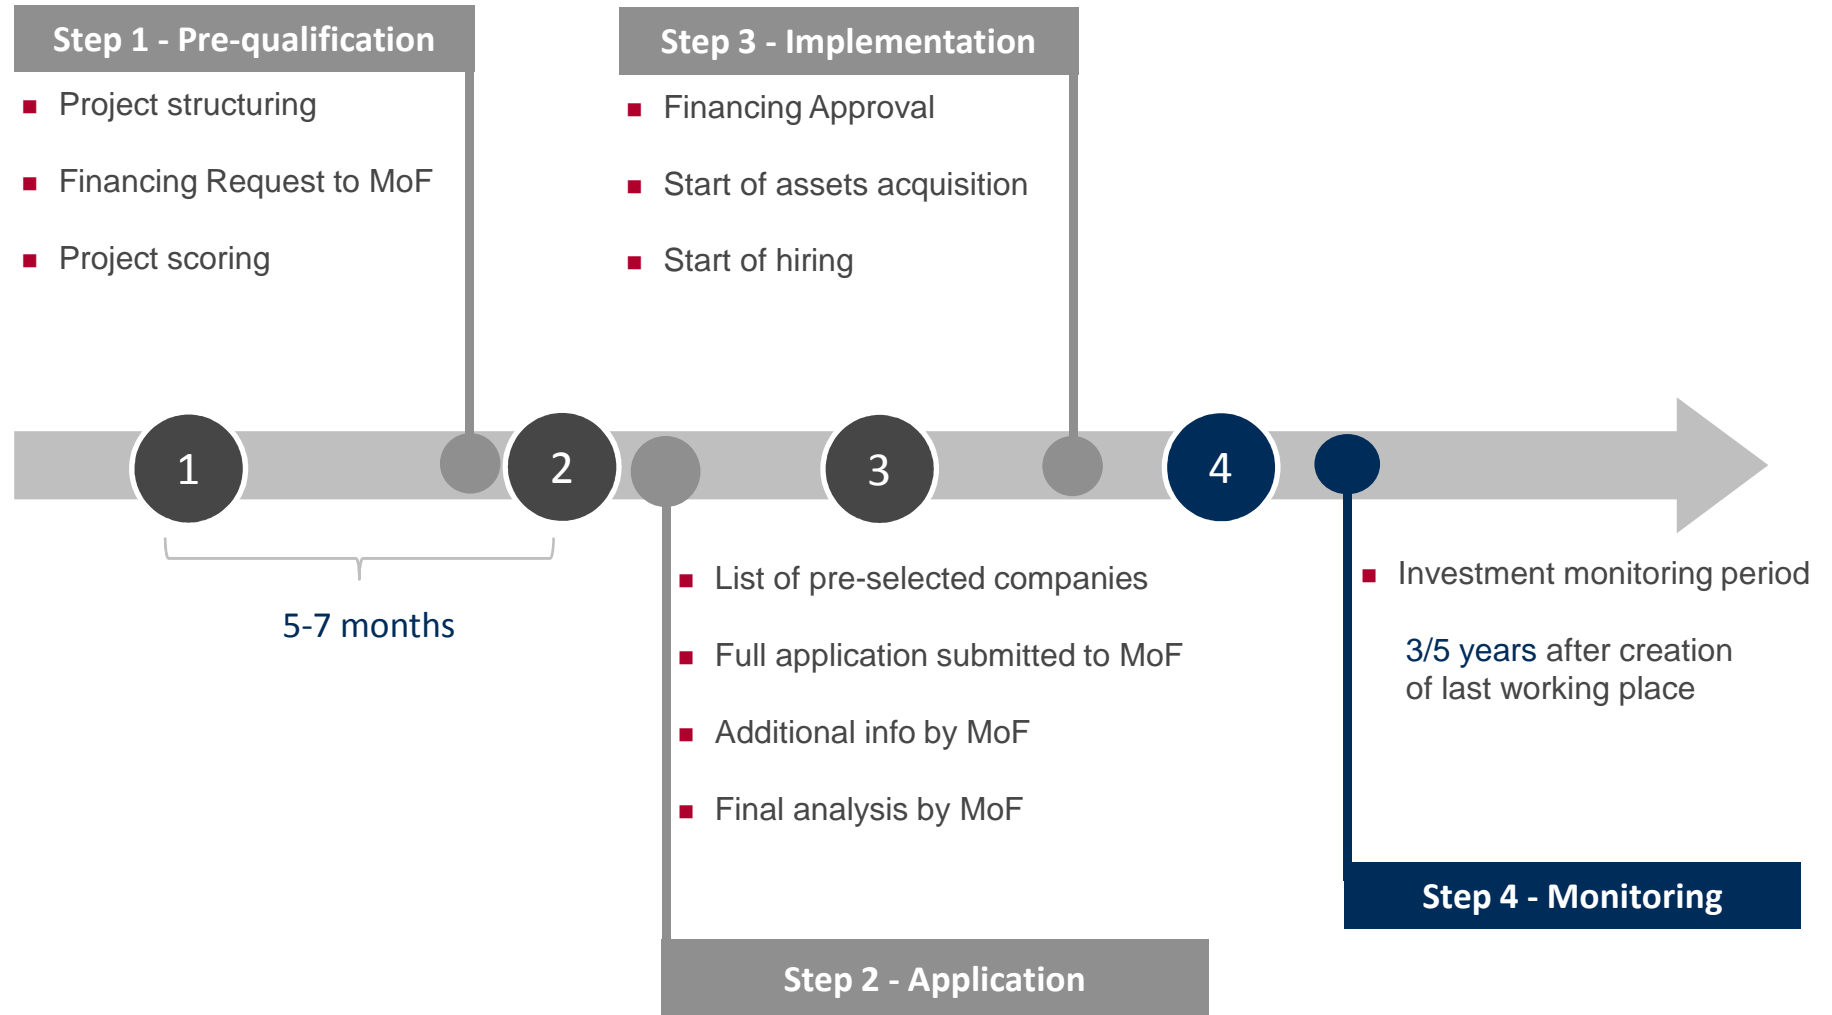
Step 1 - Pre-qualification
- Project structuring
- Financing Request to MoF
- Project scoring

Step 3 - Implementation
- Financing Approval
- Start of assets acquisition
- Start of hiring

1
2
3
4

5-7 months

- List of pre-selected companies
- Full application submitted to MoF
- Additional info by MoF
- Final analysis by MoF

Step 2 - Application

- Investment monitoring period

3/5 years after creation of last working place

Step 4 - Monitoring